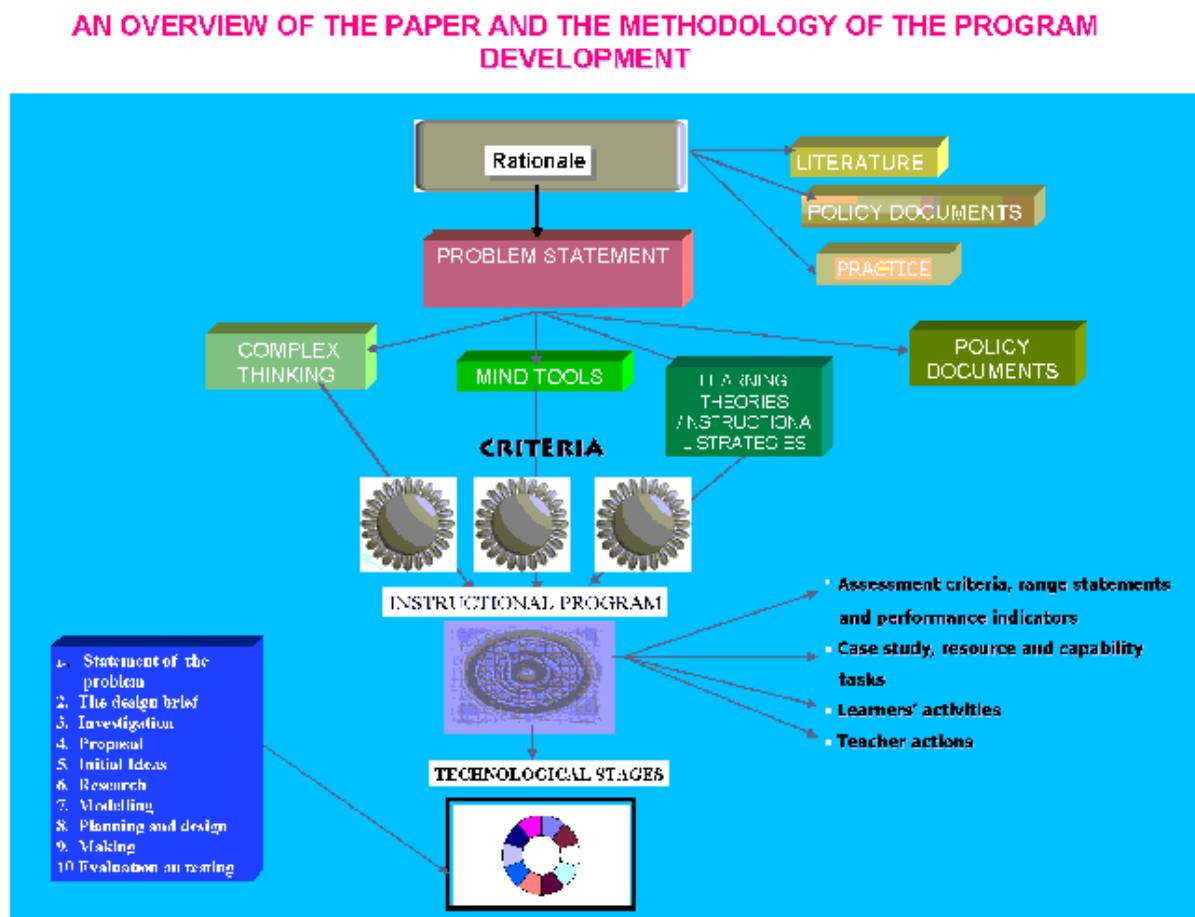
AN OVERVIEW OF THE PAPER AND THE METHODOLOGY OF THE PROGRAM DEVELOPMENT

Rationale

LITERATURE

POLICY DOCUMENTS

PRACTICE

PROBLEM STATEMENT

COMPLEX THINKING

MIND TOOLS

LEARNING THEORIES /INSTRUCTIONAL STRATEGIES

POLICY DOCUMENTS

CRITERIA

INSTRUCTIONAL PROGRAM

- Assessment criteria, range statements and performance indicators
- Case study, resource and capability tasks
- Learners' activities
- Teacher actions

1. Statement of the problem
2. The design brief
3. Investigation
4. Proposal
5. Initial Ideas
6. Research
7. Modelling
8. Planning and design
9. Making
10 Evaluation an testing

TECHNOLOGICAL STAGES